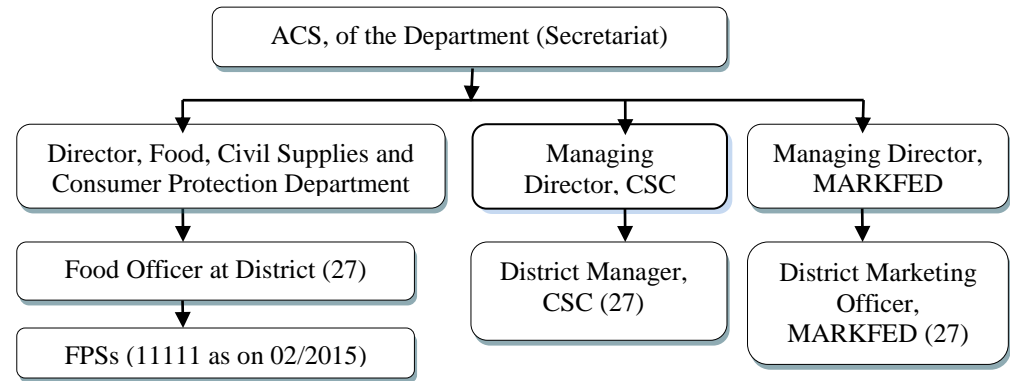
ACS, of the Department (Secretariat)

Director, Food, Civil Supplies and Consumer Protection Department

Food Officer at District (27)

FPSs (11111 as on 02/2015)

Managing Director, CSC

District Manager, CSC (27)

Managing Director, MARKFED

District Marketing Officer, MARKFED (27)